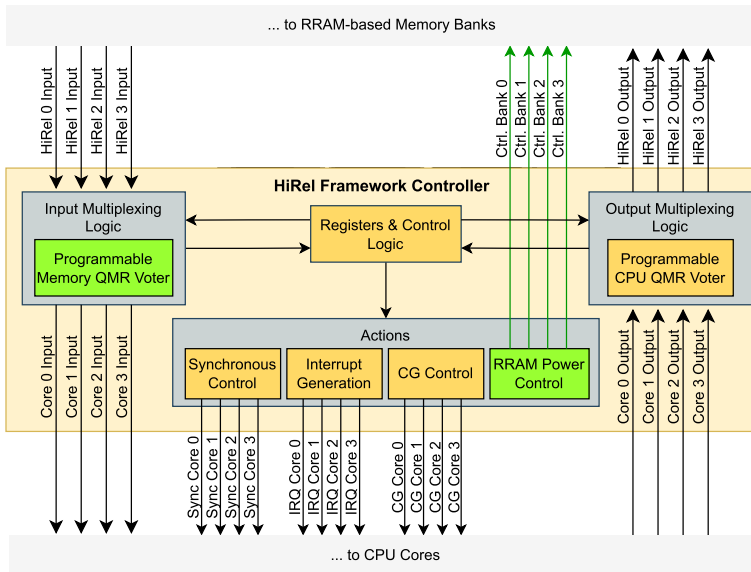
... to RRAM-based Memory Banks

HiRel 0 Input
HiRel 1 Input
HiRel 2 Input
HiRel 3 Input

Ctrl. Bank 0
Ctrl. Bank 1
Ctrl. Bank 2
Ctrl. Bank 3

HiRel 0 Output
HiRel 1 Output
HiRel 2 Output
HiRel 3 Output

HiRel Framework Controller

Input Multiplexing Logic

Programmable Memory QMR Voter

Registers & Control Logic

Output Multiplexing Logic

Programmable CPU QMR Voter

Actions

Synchronous Control

Interrupt Generation

CG Control

RRAM Power Control

Core 0 Input
Core 1 Input
Core 2 Input
Core 3 Input

Core 0 Output
Core 1 Output
Core 2 Output
Core 3 Output

Sync Core 0
Sync Core 1
Sync Core 2
Sync Core 3

IRQ Core 0
IRQ Core 1
IRQ Core 2
IRQ Core 3

CG Core 0
CG Core 1
CG Core 2
CG Core 3

... to CPU Cores